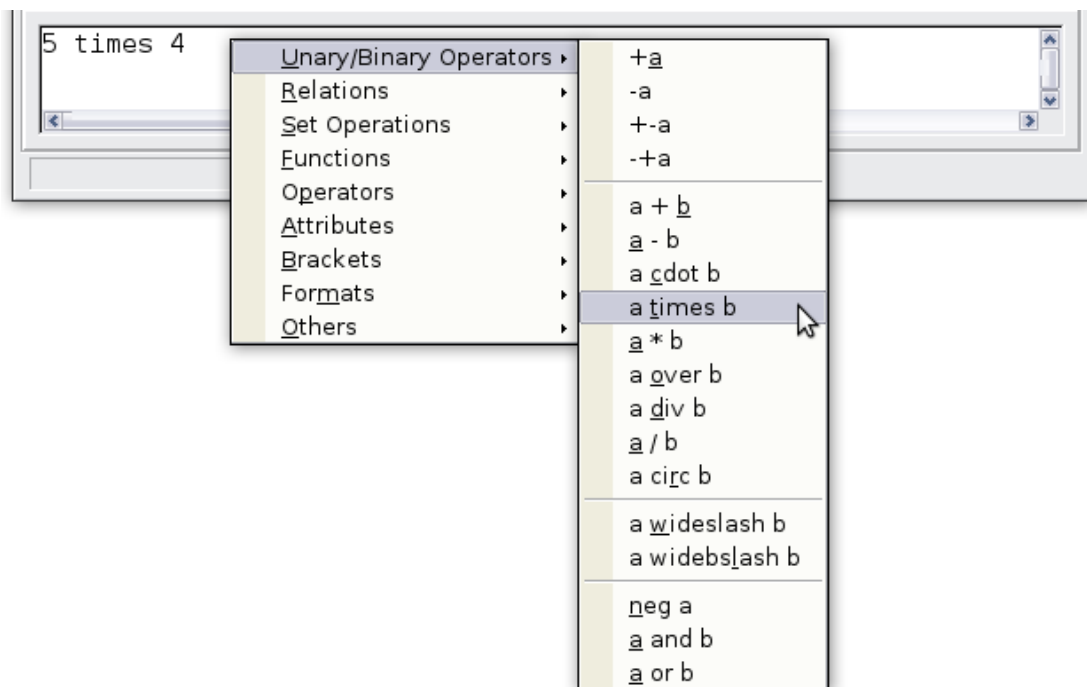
5 times 4

Unary/Binary Operators
Relations
Set Operations
Functions
Operators
Attributes
Brackets
Formats
Others

+a
-a
+-a
-+a
a + b
a - b
a cdot b
a times b
a * b
a over b
a div b
a / b
a circ b
a wideslash b
a widebslash b
neg a
a and b
a or b